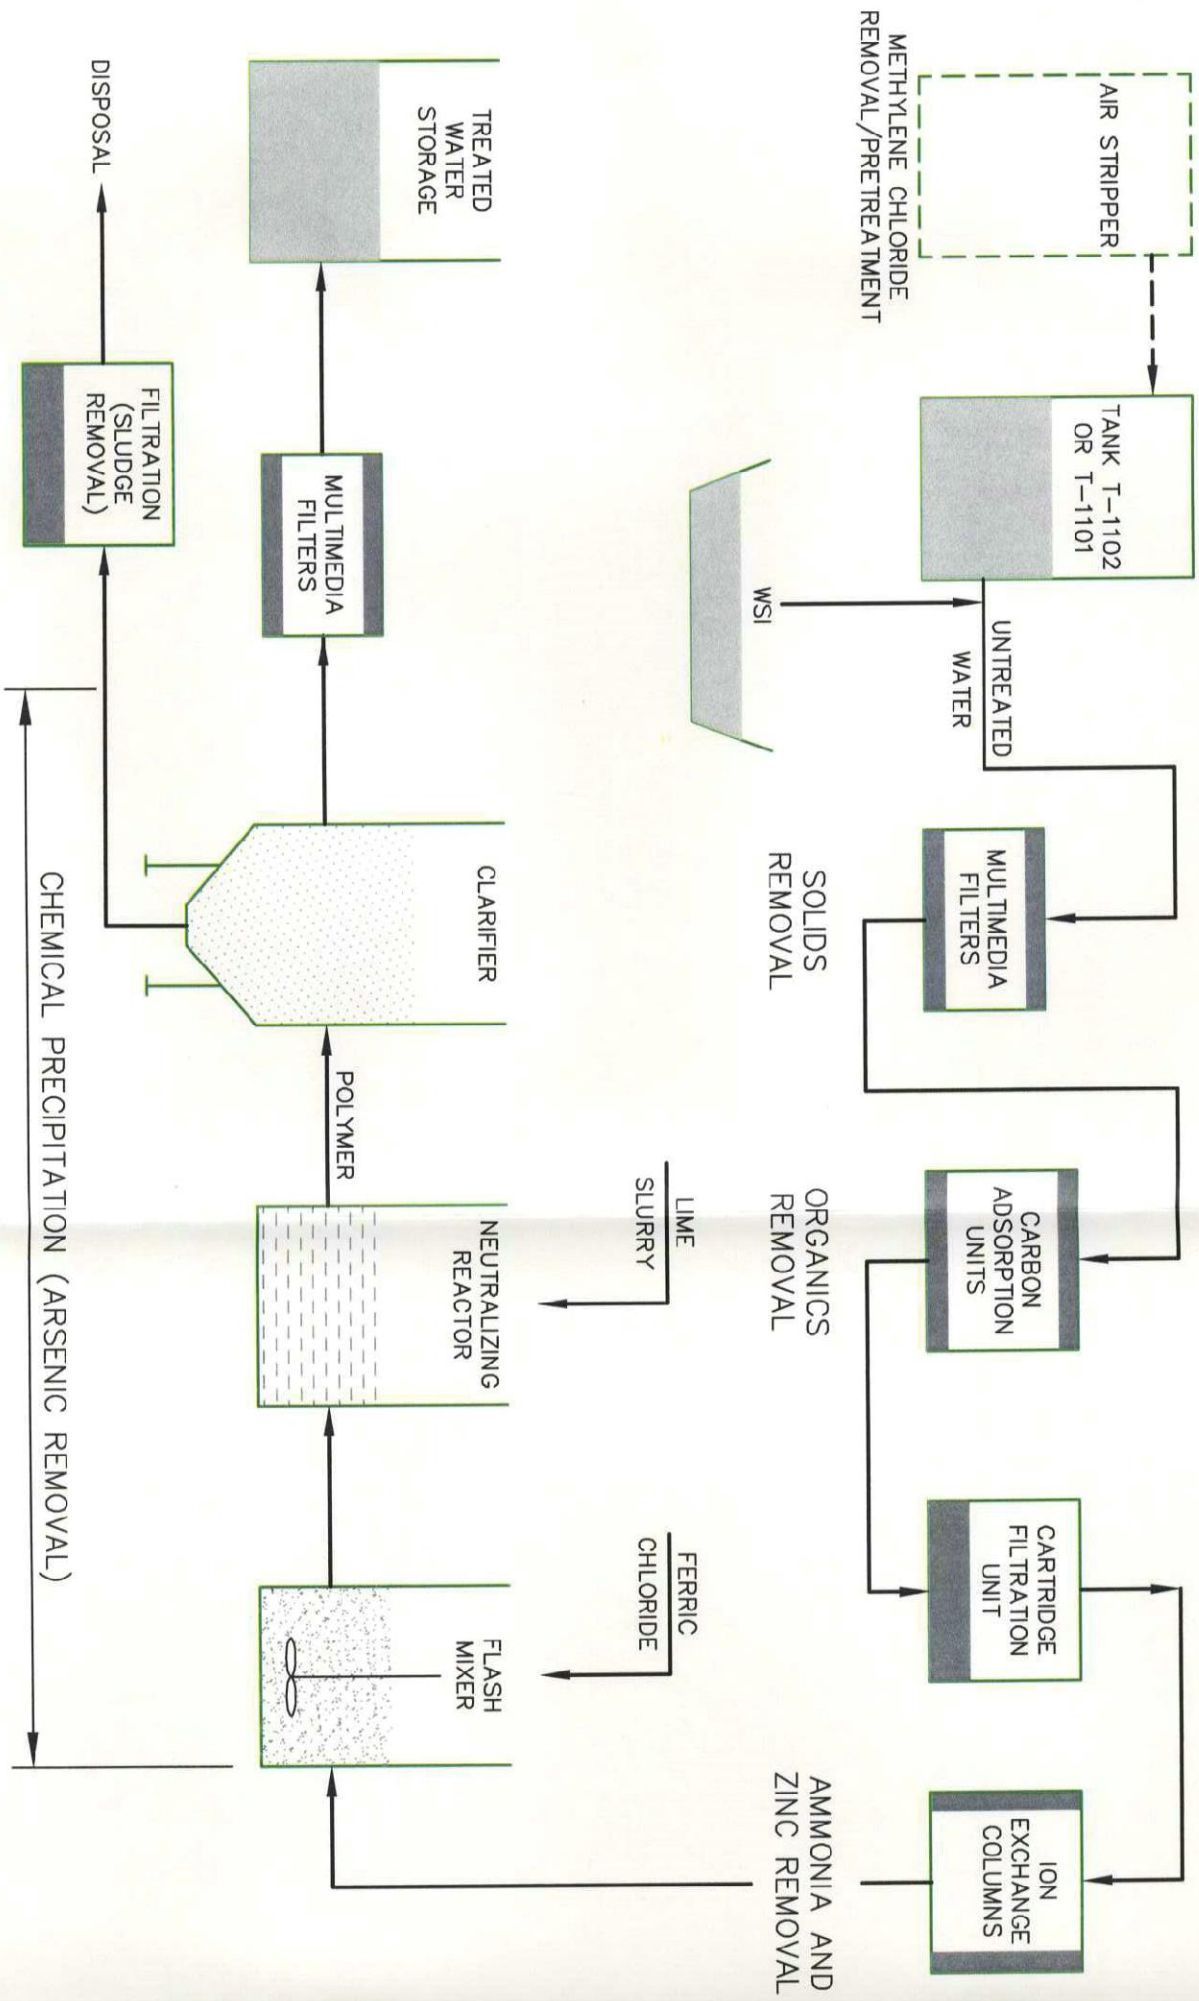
AIR STRIPPER

METHYLENE CHLORIDE REMOVAL/PRETREATMENT

TANK T-1102 OR T-1101

WSI

UNTREATED WATER

MULTIMEDIA FILTERS

SOLIDS REMOVAL

CARBON ADSORPTION UNITS

ORGANICS REMOVAL

CARTRIDGE FILTRATION UNIT

ION EXCHANGE COLUMNS

AMMONIA AND ZINC REMOVAL

TREATED WATER STORAGE

MULTIMEDIA FILTERS

CLARIFIER

POLYMER

LIME SLURRY

NEUTRALIZING REACTOR

FERRIC CHLORIDE

FLASH MIXER

DISPOSAL

FILTRATION (SLUDGE REMOVAL)

CHEMICAL PRECIPITATION (ARSENIC REMOVAL)